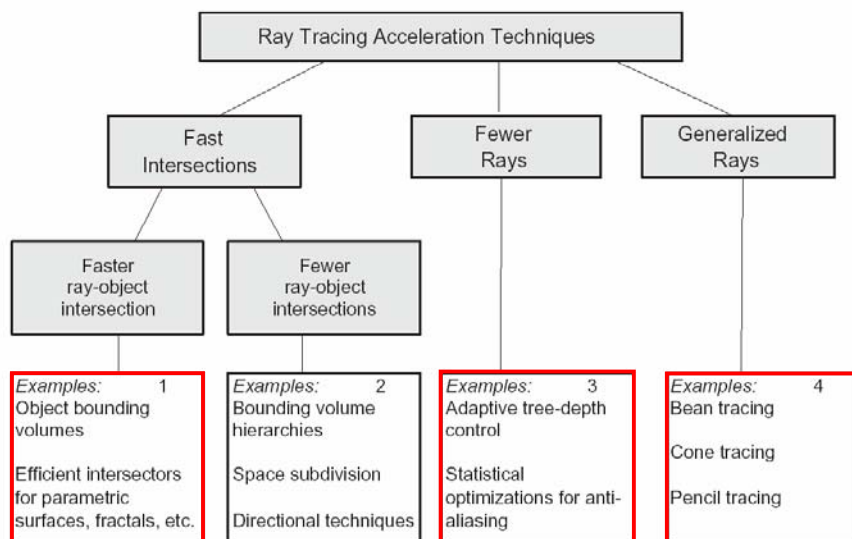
Ray Tracing Acceleration Techniques

Fast Intersections

Fewer Rays

Generalized Rays

Faster ray-object intersection

Fewer ray-object intersections

Examples: 1
Object bounding volumes

Efficient intersectors for parametric surfaces, fractals, etc.

Examples: 2
Bounding volume hierarchies

Space subdivision

Directional techniques

Examples: 3
Adaptive tree-depth control

Statistical optimizations for antialiasing

Examples: 4
Bean tracing

Cone tracing

Pencil tracing